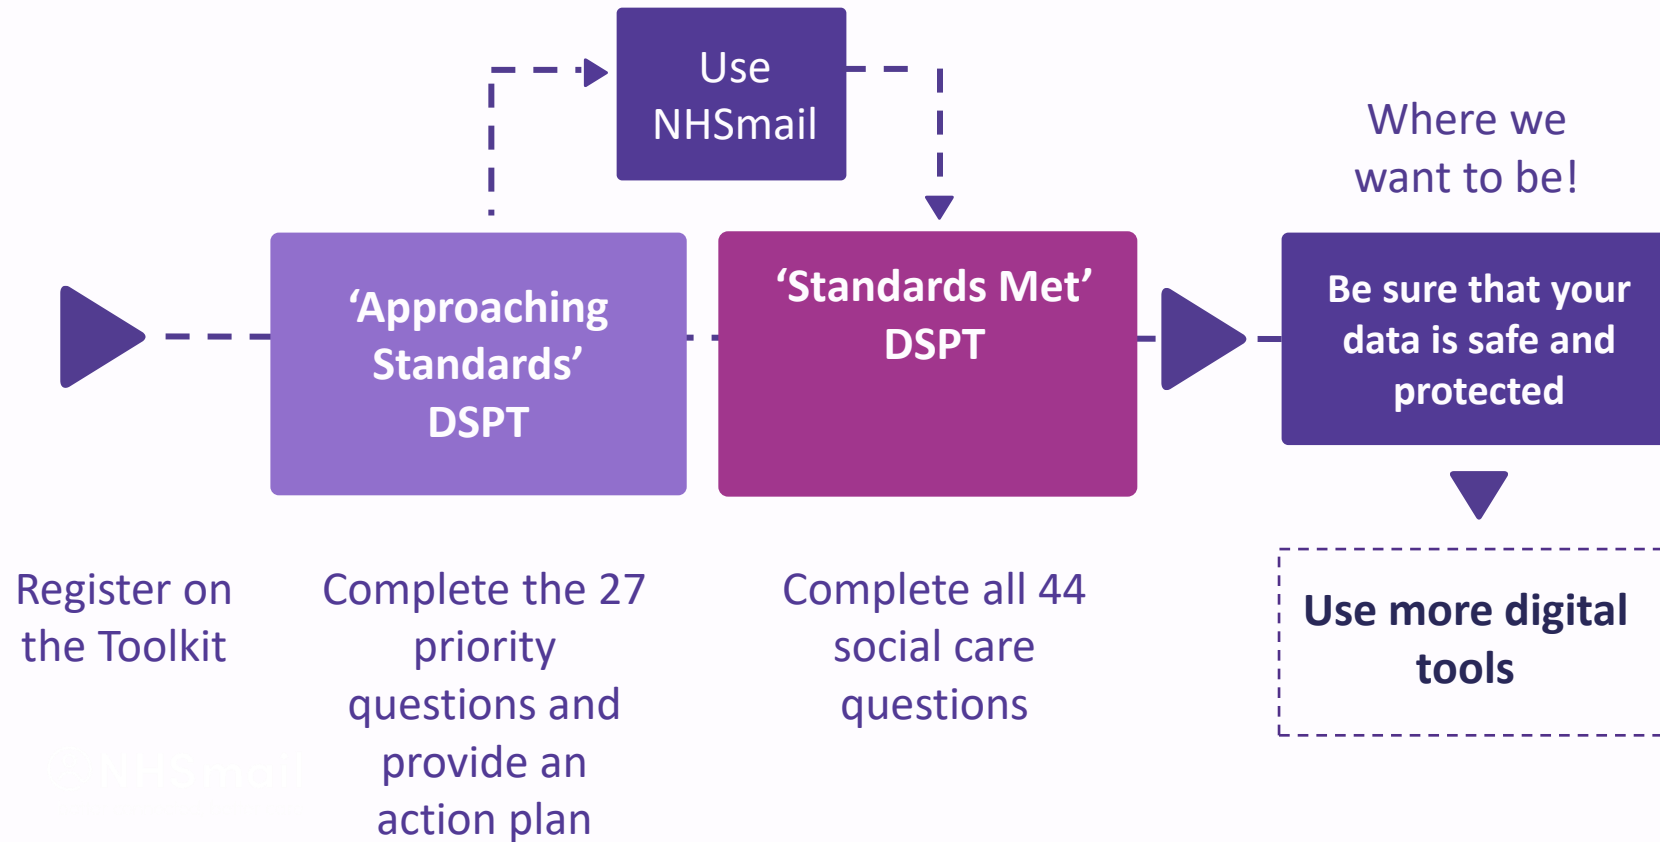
Use NHSmail

Where we want to be!

‘Approaching Standards’ DSPT

‘Standards Met’ DSPT

Be sure that your data is safe and protected

Register on the Toolkit

Complete the 27 priority questions and provide an action plan

Complete all 44 social care questions

Use more digital tools